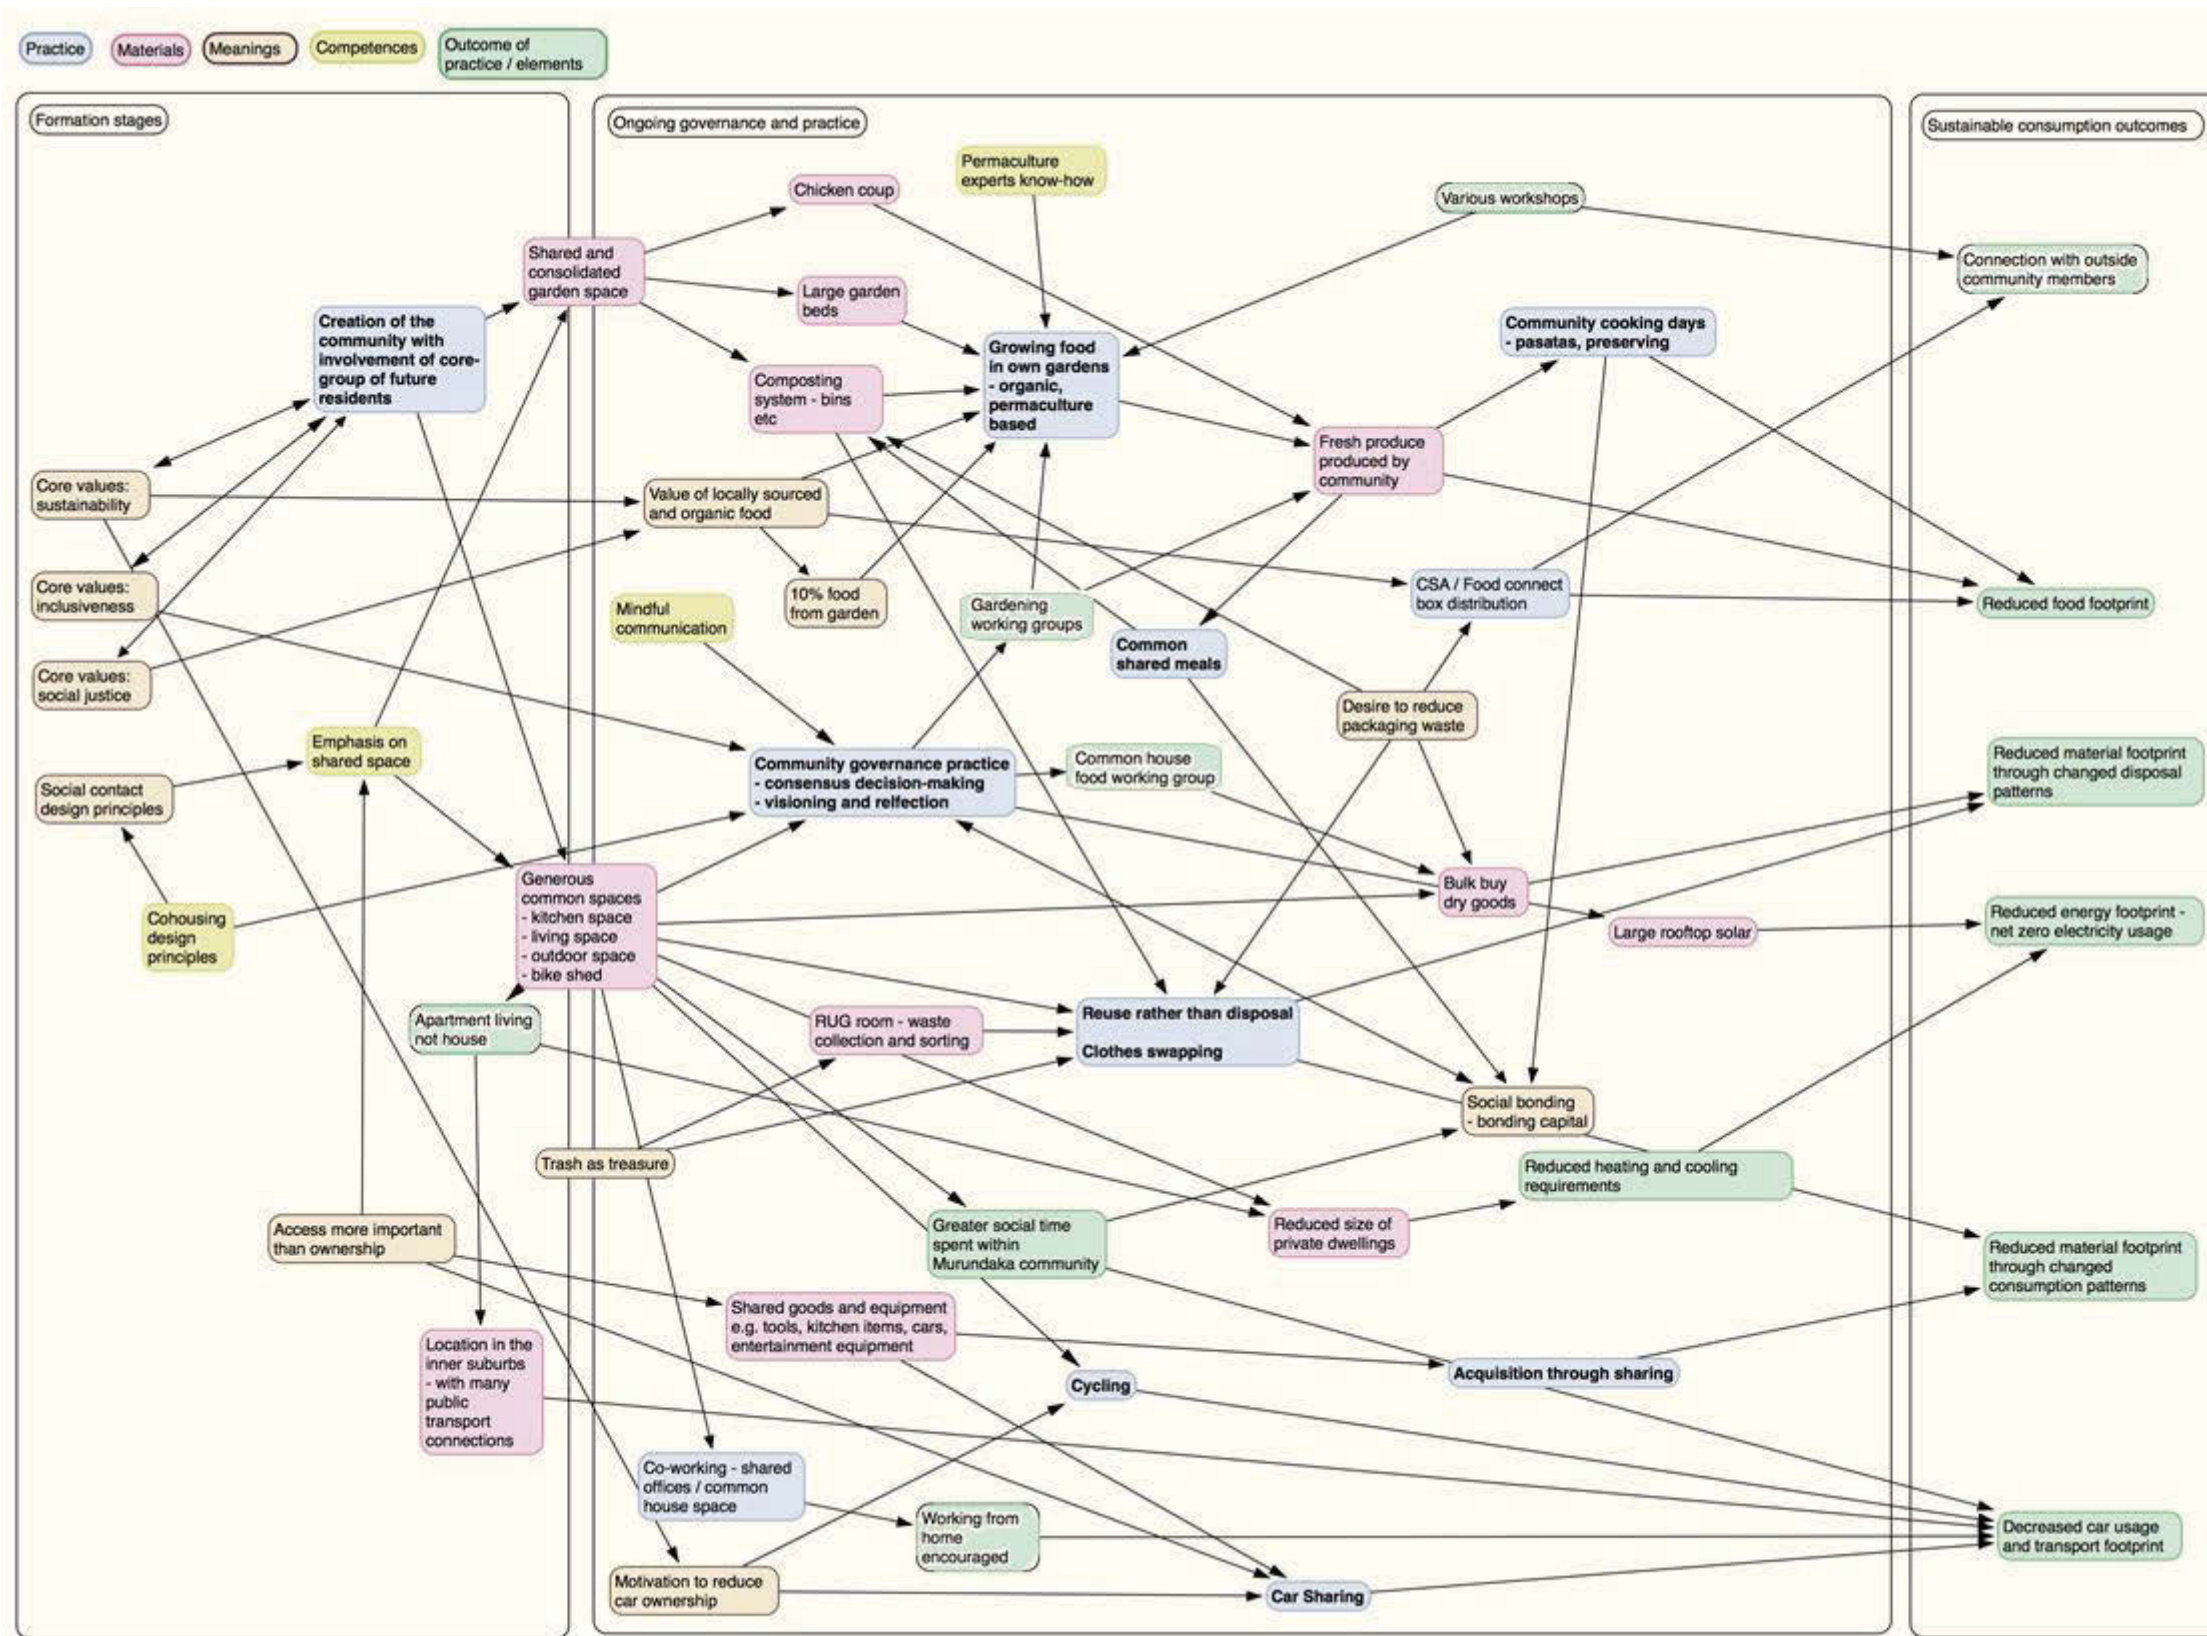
Practice
Materials
Meanings
Competences
Outcome of practice / elements

Formation stages

Creation of the community with involvement of core-group of future residents

Core values: sustainability

Core values: inclusiveness

Core values: social justice

Emphasis on shared space

Social contact design principles

Cohousing design principles

Shared and consolidated garden space

Generous common spaces - kitchen space - living space - outdoor space - bike shed

Apartment living not house

Trash as treasure

Access more important than ownership

Location in the inner suburbs - with many public transport connections

Ongoing governance and practice

Chicken coup

Permaculture experts know-how

Various workshops

Large garden beds

Composting system - bins etc

Growing food in own gardens - organic, permaculture based

Community cooking days - pasatas, preserving

Fresh produce produced by community

Value of locally sourced and organic food

10% food from garden

Gardening working groups

CSA / Food connect box distribution

Common shared meals

Mindful communication

Desire to reduce packaging waste

Community governance practice - consensus decision-making - visioning and relfection

Common house food working group

Bulk buy dry goods

Large rooftop solar

RUG room - waste collection and sorting

Reuse rather than disposal

Clothes swapping

Social bonding - bonding capital

Reduced heating and cooling requirements

Greater social time spent within Murundaka community

Reduced size of private dwellings

Shared goods and equipment e.g. tools, kitchen items, cars, entertainment equipment

Acquisition through sharing

Cycling

Co-working - shared offices / common house space

Working from home encouraged

Motivation to reduce car ownership

Car Sharing

Sustainable consumption outcomes

Connection with outside community members

Reduced food footprint

Reduced material footprint through changed disposal patterns

Reduced energy footprint - net zero electricity usage

Reduced material footprint through changed consumption patterns

Decreased car usage and transport footprint